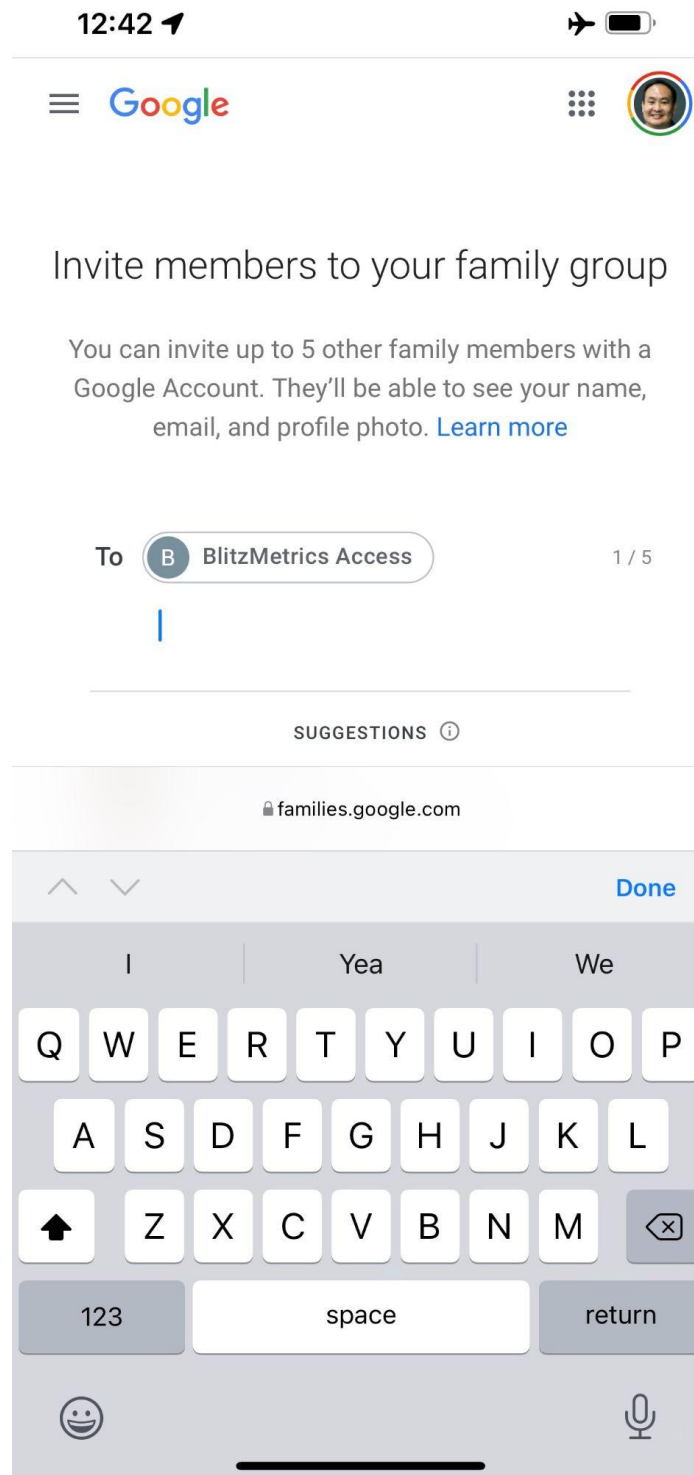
12:42

Google

Invite members to your family group

You can invite up to 5 other family members with a Google Account. They'll be able to see your name, email, and profile photo. Learn more

To B BlitzMetrics Access 1 / 5

SUGGESTIONS

families.google.com

Done

I Yea We

Q W E R T Y U I O P
A S D F G H J K L
Z X C V B N M
123 space return